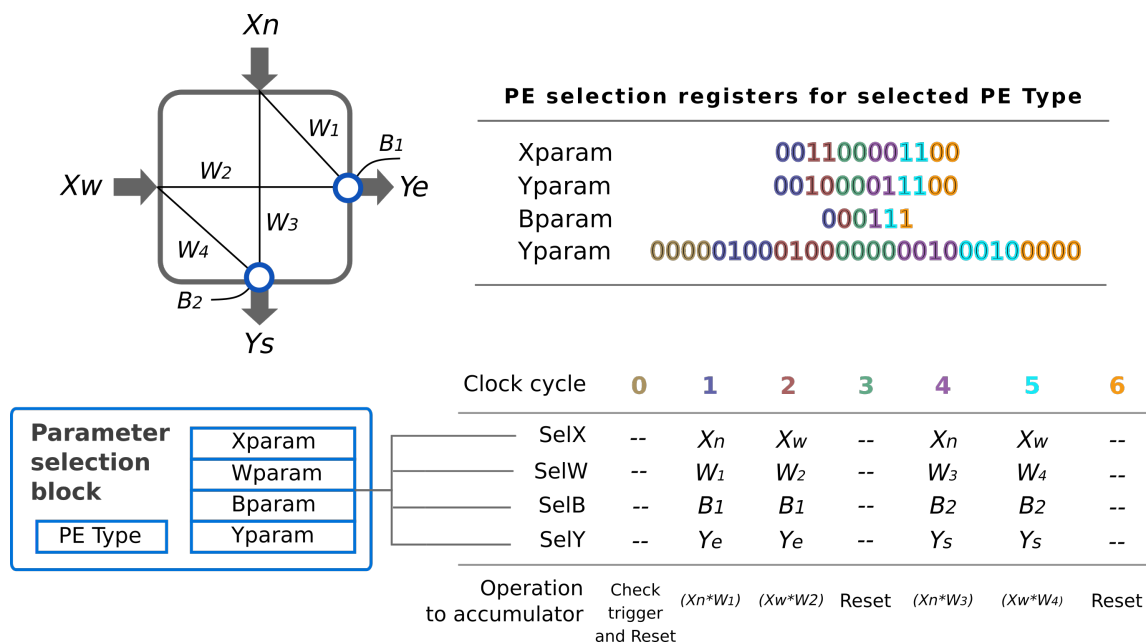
$Xn$

$W_1$

$B_1$

$Xw$

$W_2$

$Ye$

$W_3$

$W_4$

$B_2$

$Ys$

**PE selection registers for selected PE Type**

| | |
|---|---|
| Xparam | 001100001100 |
| Yparam | 001000011100 |
| Bparam | 000111 |
| Yparam | 0000010001000000010001000000 |

**Parameter selection block**

PE Type

Xparam

Wparam

Bparam

Yparam

| Clock cycle | 0 | 1 | 2 | 3 | 4 | 5 | 6 |
|---|---|---|---|---|---|---|---|
| SelX | -- | $X_n$ | $X_w$ | -- | $X_n$ | $X_w$ | -- |
| SelW | -- | $W_1$ | $W_2$ | -- | $W_3$ | $W_4$ | -- |
| SelB | -- | $B_1$ | $B_1$ | -- | $B_2$ | $B_2$ | -- |
| SelY | -- | $Y_e$ | $Y_e$ | -- | $Y_s$ | $Y_s$ | -- |
| Operation to accumulator | Check trigger and Reset | $(Xn*W_1)$ | $(Xw*W2)$ | Reset | $(Xn*W_3)$ | $(Xw*W_4)$ | Reset |